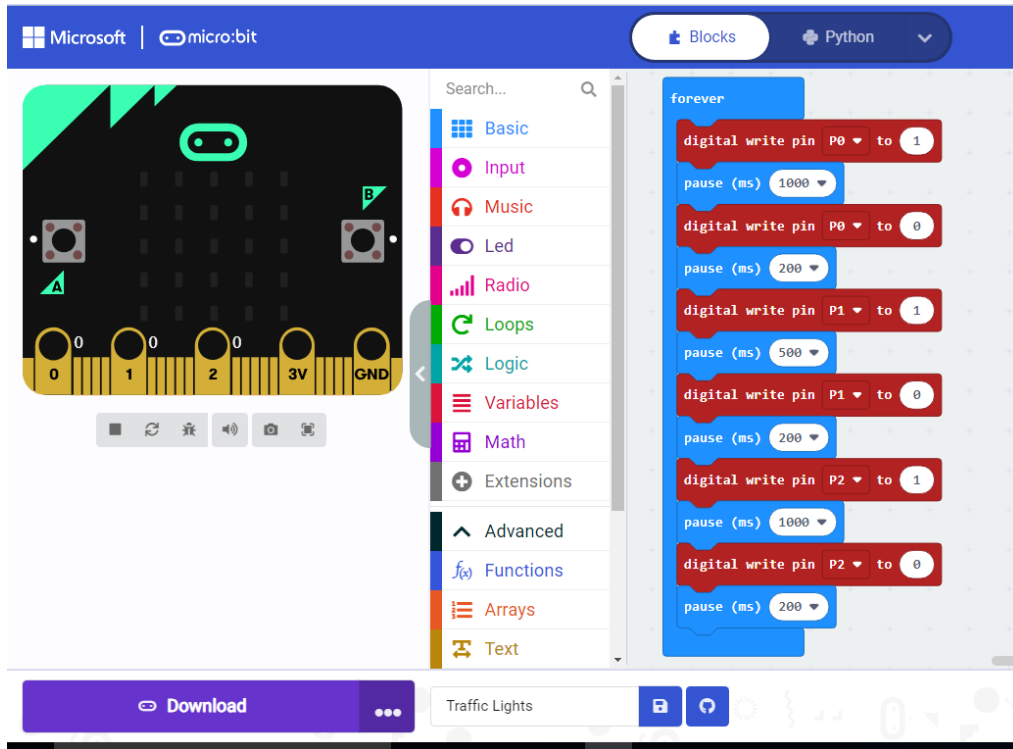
Microsoft | micro:bit

Blocks Python

B
A
0 0 0
0 1 2 3V GND

Search...
Basic
Input
Music
Led
Radio
Loops
Logic
Variables
Math
Extensions
Advanced
Functions
Arrays
Text

forever
digital write pin P0 to 1
pause (ms) 1000
digital write pin P0 to 0
pause (ms) 200
digital write pin P1 to 1
pause (ms) 500
digital write pin P1 to 0
pause (ms) 200
digital write pin P2 to 1
pause (ms) 1000
digital write pin P2 to 0
pause (ms) 200

Download
Traffic Lights